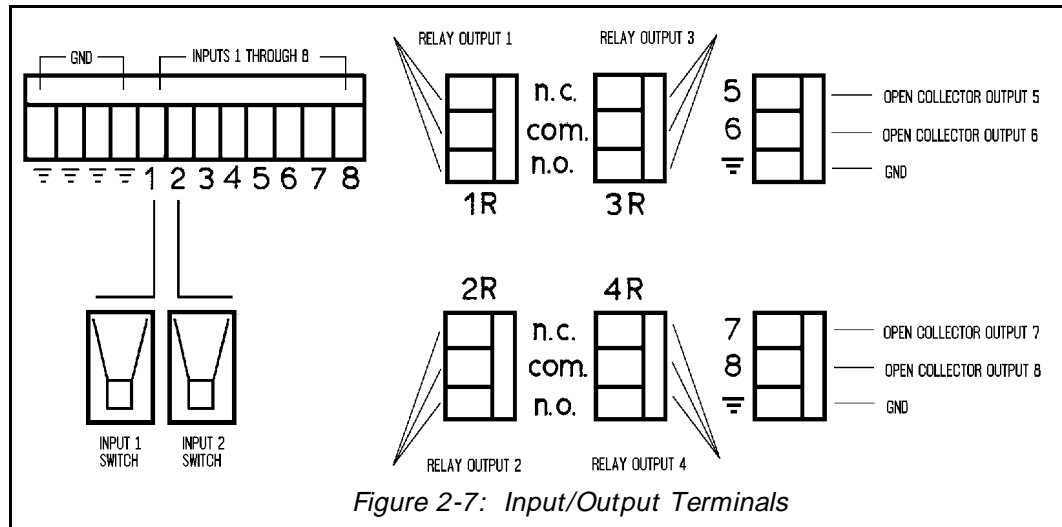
GND

INPUTS 1 THROUGH 8

1 2 3 4 5 6 7 8

INPUT 1 SWITCH

INPUT 2 SWITCH

RELAY OUTPUT 1

RELAY OUTPUT 3

n.c.
com.
n.o.

1R

3R

5
6

OPEN COLLECTOR OUTPUT 5

OPEN COLLECTOR OUTPUT 6

GND

2R

4R

n.c.
com.
n.o.

7
8

OPEN COLLECTOR OUTPUT 7

OPEN COLLECTOR OUTPUT 8

GND

RELAY OUTPUT 2

RELAY OUTPUT 4

Figure 2-7: Input/Output Terminals